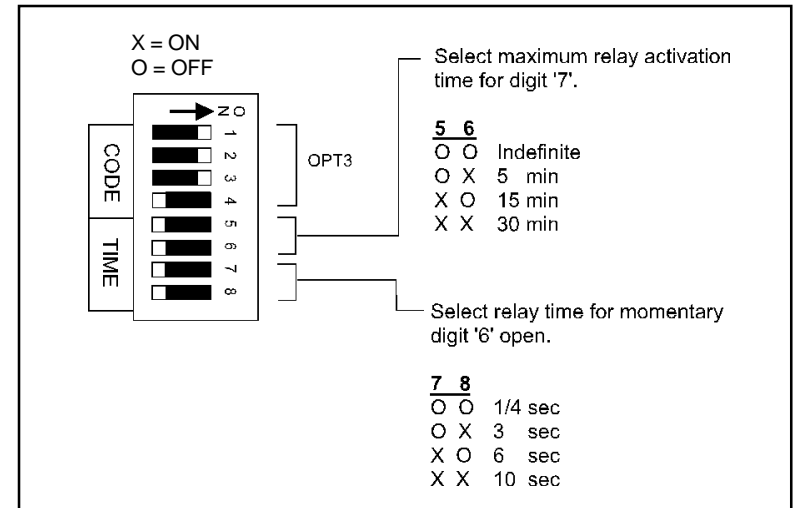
X = ON
O = OFF

ON
1
2
3
4
5
6
7
8

CODE

TIME

OPT3

Select maximum relay activation time for digit '7'.

| 5 | 6 | |
|---|---|---|
| O | O | Indefinite |
| O | X | 5 min |
| X | O | 15 min |
| X | X | 30 min |

Select relay time for momentary digit '6' open.

| 7 | 8 | |
|---|---|---|
| O | O | 1/4 sec |
| O | X | 3 sec |
| X | O | 6 sec |
| X | X | 10 sec |